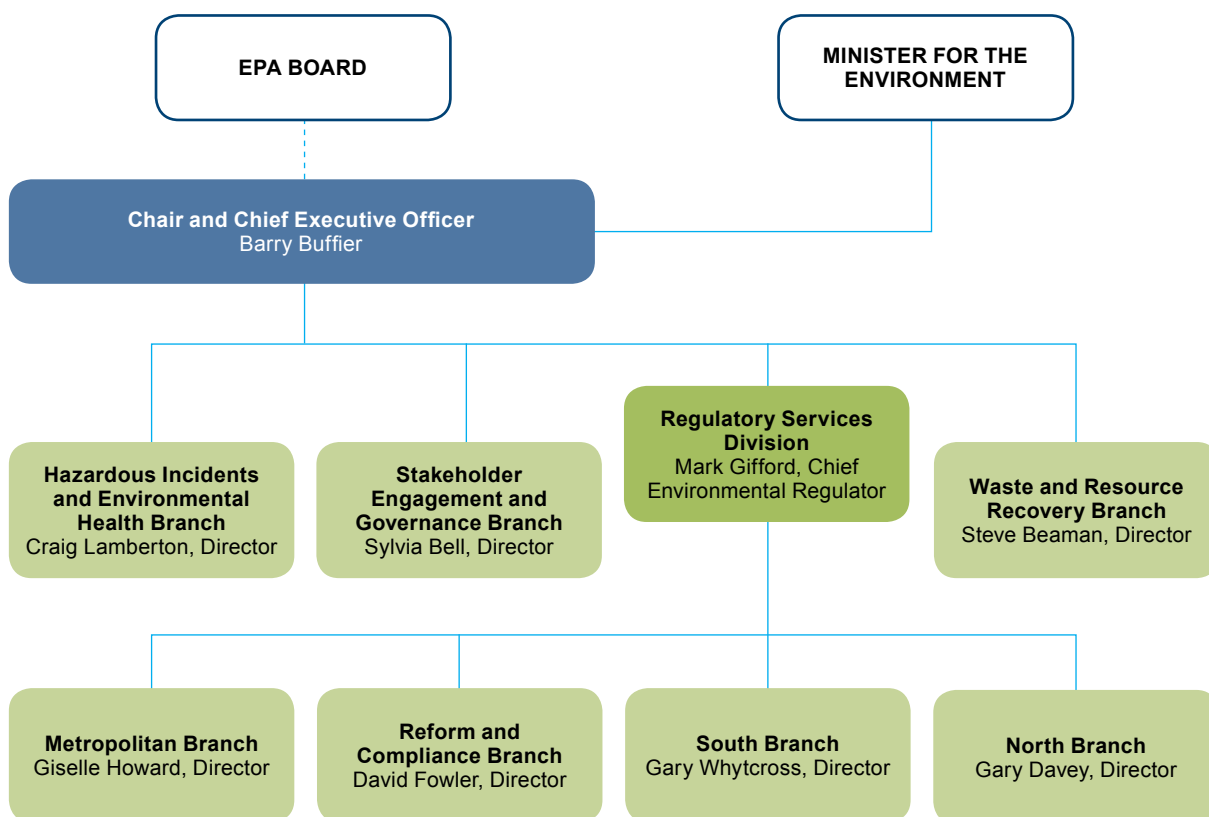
EPA BOARD

MINISTER FOR THE ENVIRONMENT

Chair and Chief Executive Officer
Barry Buffier

Hazardous Incidents and Environmental Health Branch
Craig Lamberton, Director

Stakeholder Engagement and Governance Branch
Sylvia Bell, Director

Regulatory Services Division
Mark Gifford, Chief Environmental Regulator

Waste and Resource Recovery Branch
Steve Beaman, Director

Metropolitan Branch
Giselle Howard, Director

Reform and Compliance Branch
David Fowler, Director

South Branch
Gary Whytcross, Director

North Branch
Gary Davey, Director